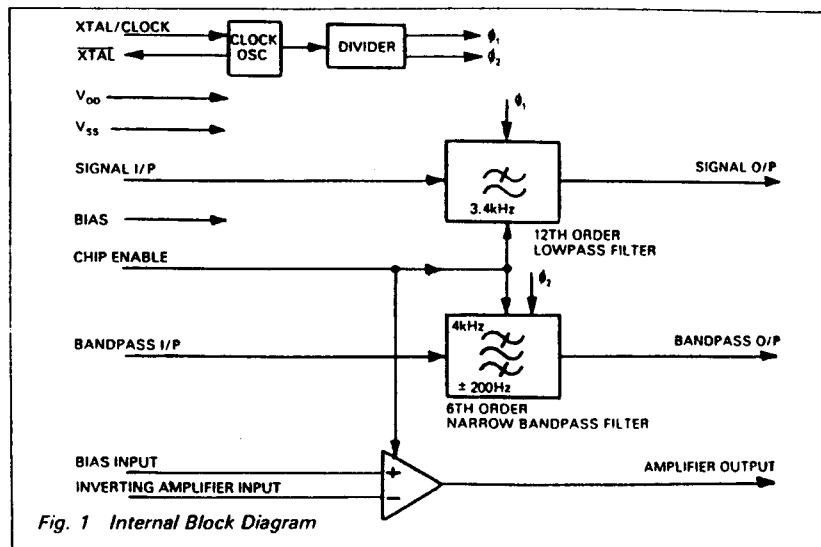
XTAL/CLOCK
$\overline{XTAL}$
CLOCK OSC
DIVIDER
$\phi_1$
$\phi_2$
$V_{DD}$
$V_{SS}$
$\phi_1$
SIGNAL I/P
SIGNAL O/P
3.4kHz
BIAS
12TH ORDER LOWPASS FILTER
CHIP ENABLE
$\phi_2$
4kHz
BANDPASS I/P
BANDPASS O/P
± 200Hz
6TH ORDER NARROW BANDPASS FILTER
BIAS INPUT
+
AMPLIFIER OUTPUT
INVERTING AMPLIFIER INPUT
−
Fig. 1 Internal Block Diagram